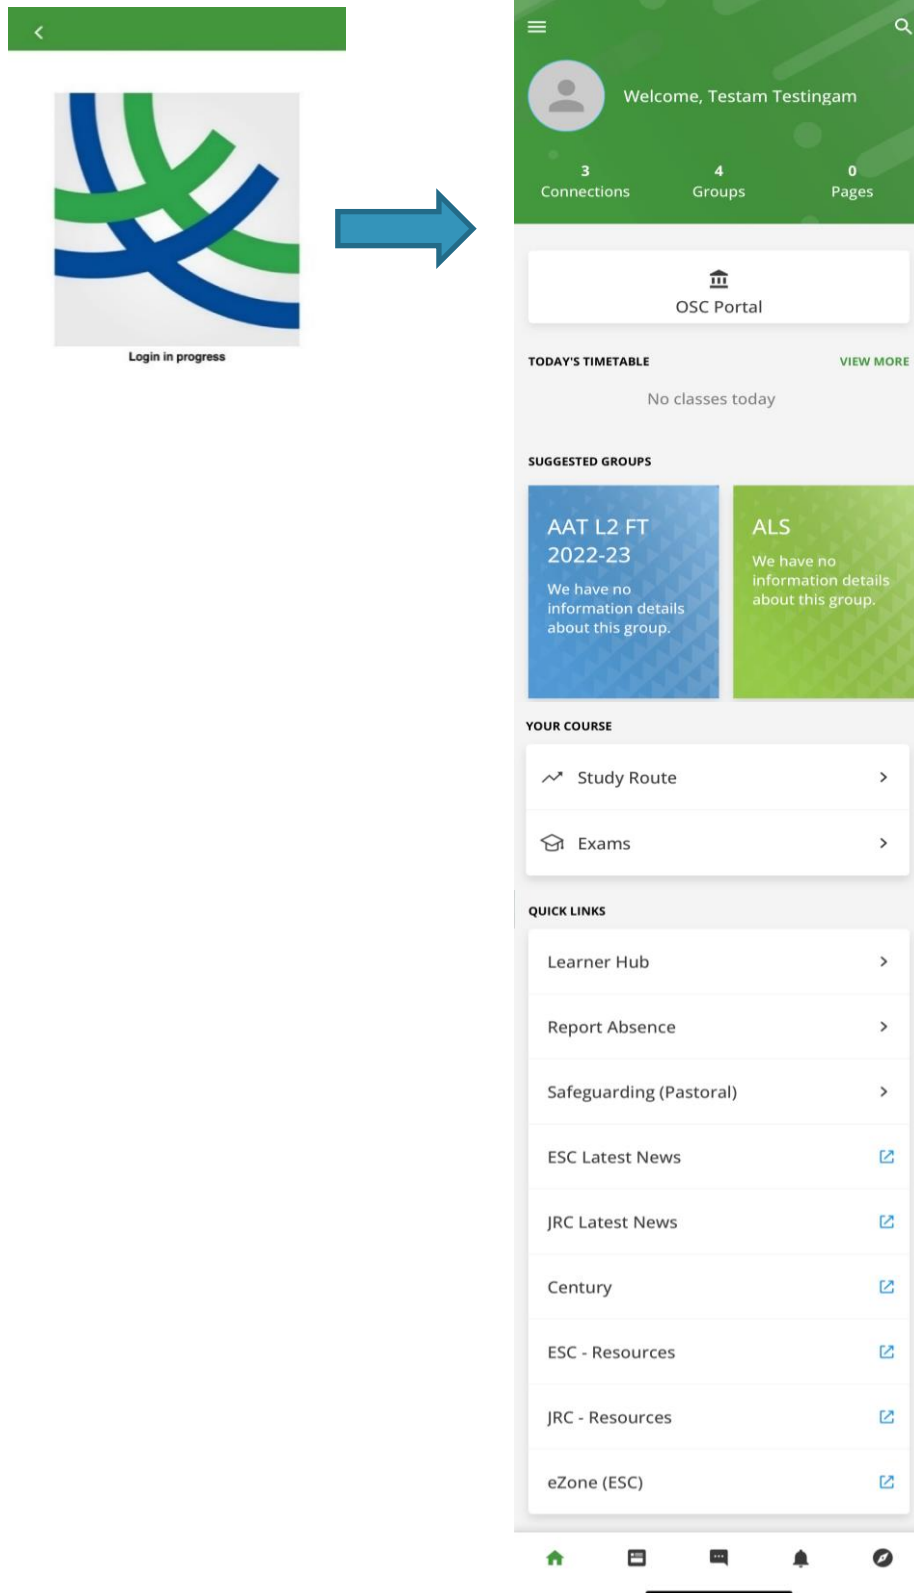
Login in progress

Welcome, Testam Testingam

3
Connections

4
Groups

0
Pages

OSC Portal

TODAY'S TIMETABLE

VIEW MORE

No classes today

SUGGESTED GROUPS

AAT L2 FT 2022-23

We have no information details about this group.

ALS

We have no information details about this group.

YOUR COURSE

Study Route

Exams

QUICK LINKS

Learner Hub

Report Absence

Safeguarding (Pastoral)

ESC Latest News

JRC Latest News

Century

ESC - Resources

JRC - Resources

eZone (ESC)